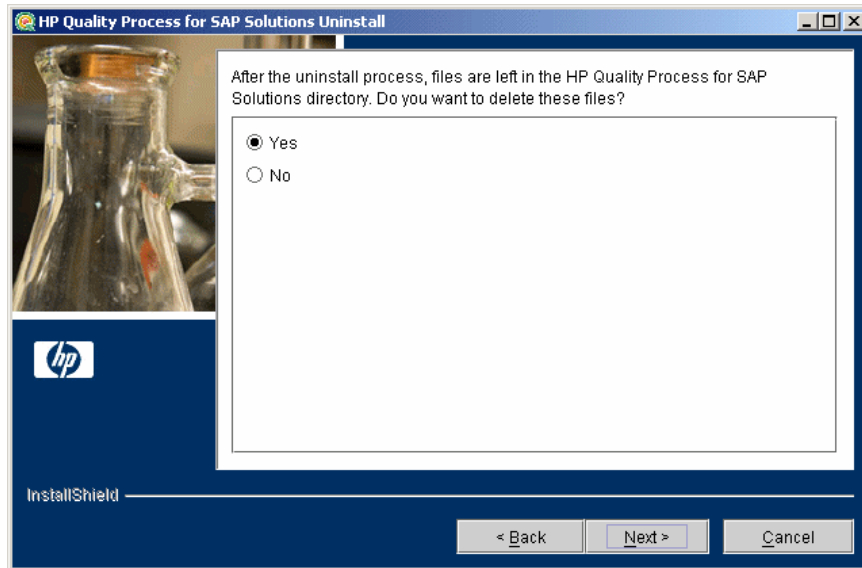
HP Quality Process for SAP Solutions Uninstall

After the uninstall process, files are left in the HP Quality Process for SAP Solutions directory. Do you want to delete these files?

Yes

No

hp

InstallShield

< Back

Next >

Cancel